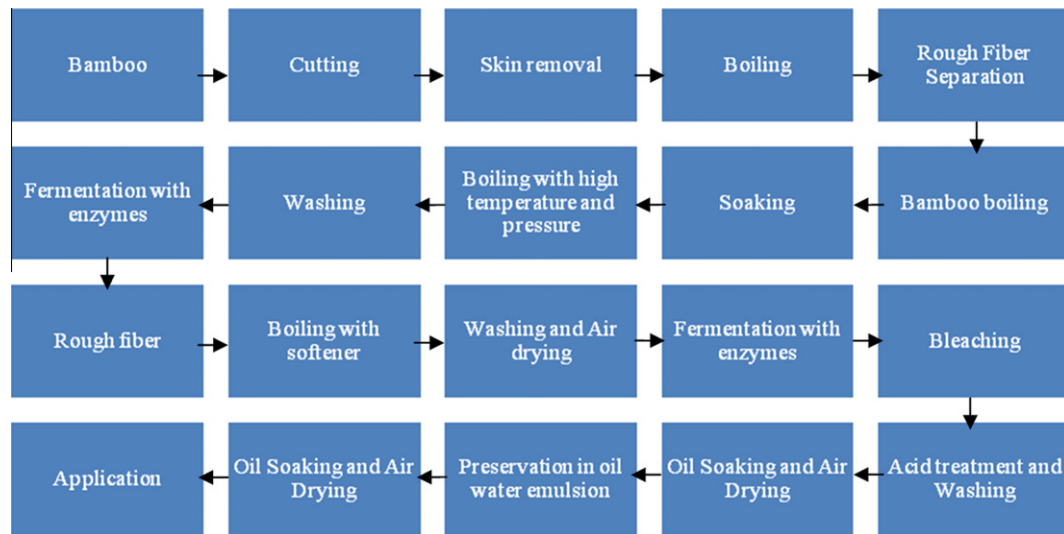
Bamboo

Cutting

Skin removal

Boiling

Rough Fiber Separation

Bamboo boiling

Soaking

Boiling with high temperature and pressure

Washing

Fermentation with enzymes

Rough fiber

Boiling with softener

Washing and Air drying

Fermentation with enzymes

Bleaching

Acid treatment and Washing

Oil Soaking and Air Drying

Preservation in oil water emulsion

Oil Soaking and Air Drying

Application